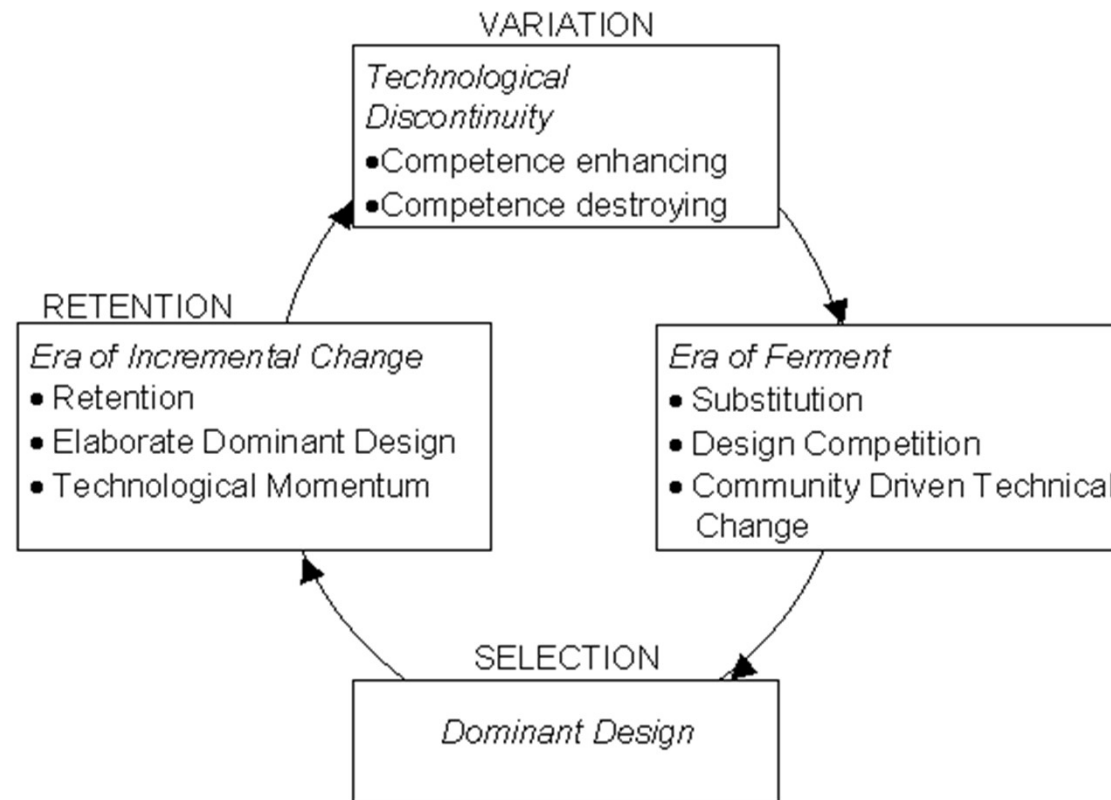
VARIATION

Technological Discontinuity
•Competence enhancing
•Competence destroying

Era of Ferment
• Substitution
• Design Competition
• Community Driven Technical Change

SELECTION

Dominant Design

RETENTION

Era of Incremental Change
• Retention
• Elaborate Dominant Design
• Technological Momentum